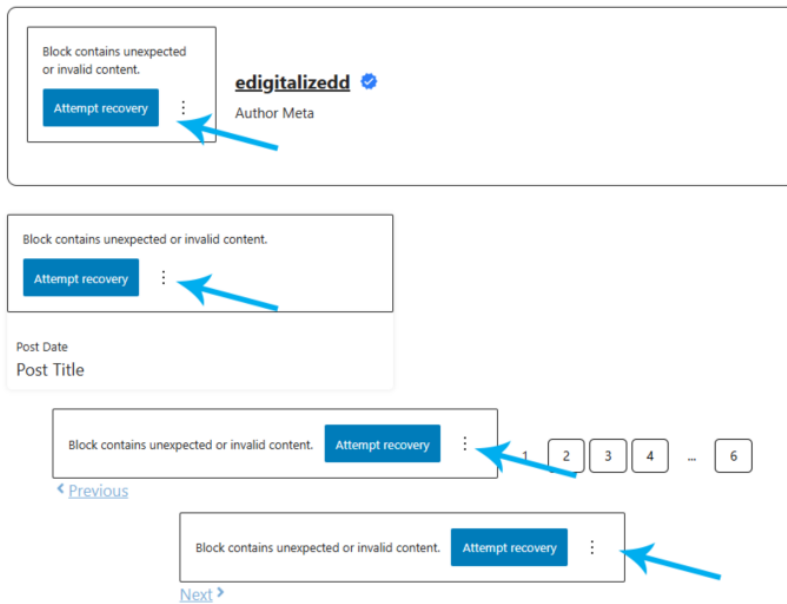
Block contains unexpected or invalid content.

Attempt recovery

edigitalizedd

Author Meta

Block contains unexpected or invalid content.

Attempt recovery

Post Date

Post Title

Block contains unexpected or invalid content.

Attempt recovery

1 2 3 4 ... 6

‹ Previous

Block contains unexpected or invalid content.

Attempt recovery

Next ›